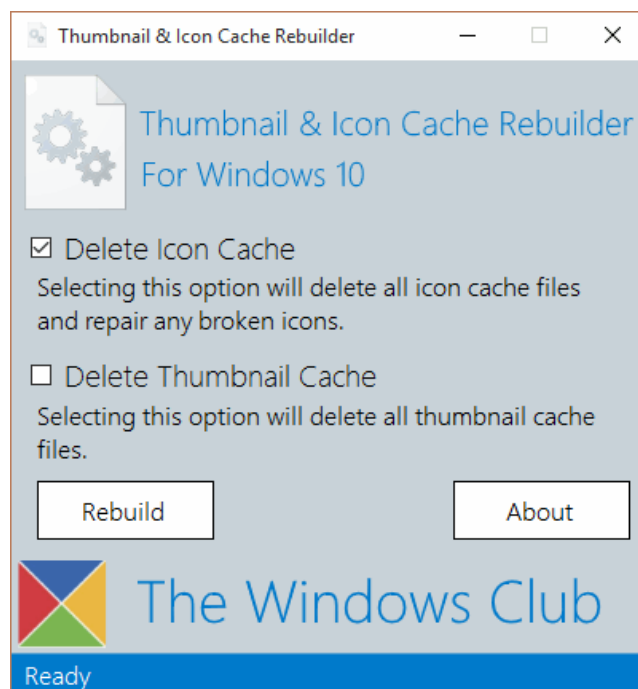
Thumbnail & Icon Cache Rebuilder

Thumbnail & Icon Cache Rebuilder
For Windows 10

☑ Delete Icon Cache
Selecting this option will delete all icon cache files and repair any broken icons.

☐ Delete Thumbnail Cache
Selecting this option will delete all thumbnail cache files.

Rebuild

About

The Windows Club

Ready